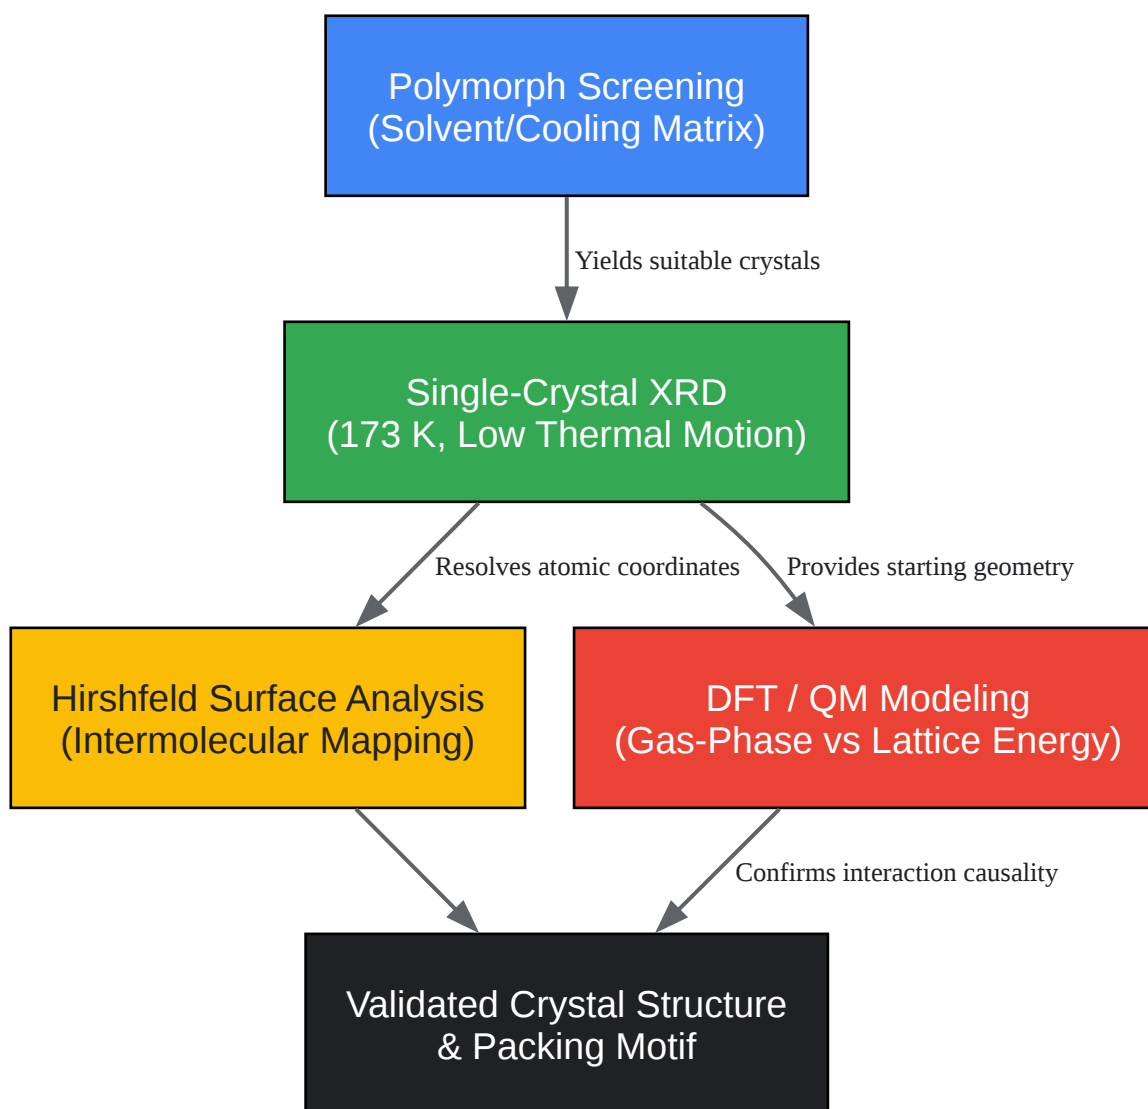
Polymorph Screening
(Solvent/Cooling Matrix)

Yields suitable crystals

Single-Crystal XRD
(173 K, Low Thermal Motion)

Resolves atomic coordinates

Provides starting geometry

Hirshfeld Surface Analysis
(Intermolecular Mapping)

DFT / QM Modeling
(Gas-Phase vs Lattice Energy)

Confirms interaction causality

Validated Crystal Structure
& Packing Motif